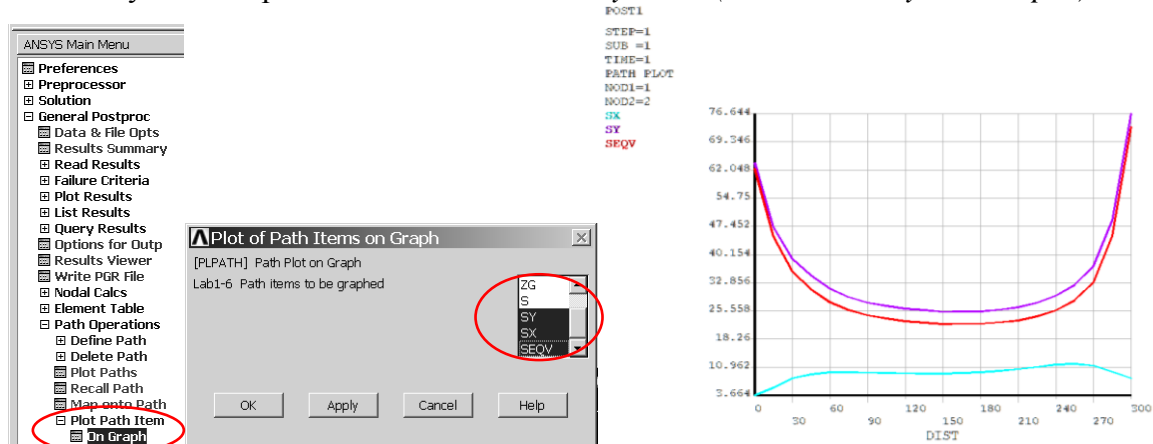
ANSYS Main Menu
Preferences
Preprocessor
Solution
General Postproc
Data & File Opts
Results Summary
Read Results
Failure Criteria
Plot Results
List Results
Query Results
Options for Outp
Results Viewer
Write PGR File
Nodal Calcs
Element Table
Path Operations
Define Path
Delete Path
Plot Paths
Recall Path
Map onto Path
Plot Path Item
On Graph

Plot of Path Items on Graph
[PLPATH] Path Plot on Graph
Lab1-6 Path items to be graphed
ZG
S
SY
SX
SEQV
OK
Apply
Cancel
Help

POST1
STEP=1
SUB =1
TIME=1
PATH PLOT
NOD1=1
NOD2=2
SX
SY
SEQV

76.644
69.346
62.048
54.75
47.452
40.154
32.856
25.558
18.26
10.962
3.664
0
30
60
90
120
150
180
210
240
270
300
DIST